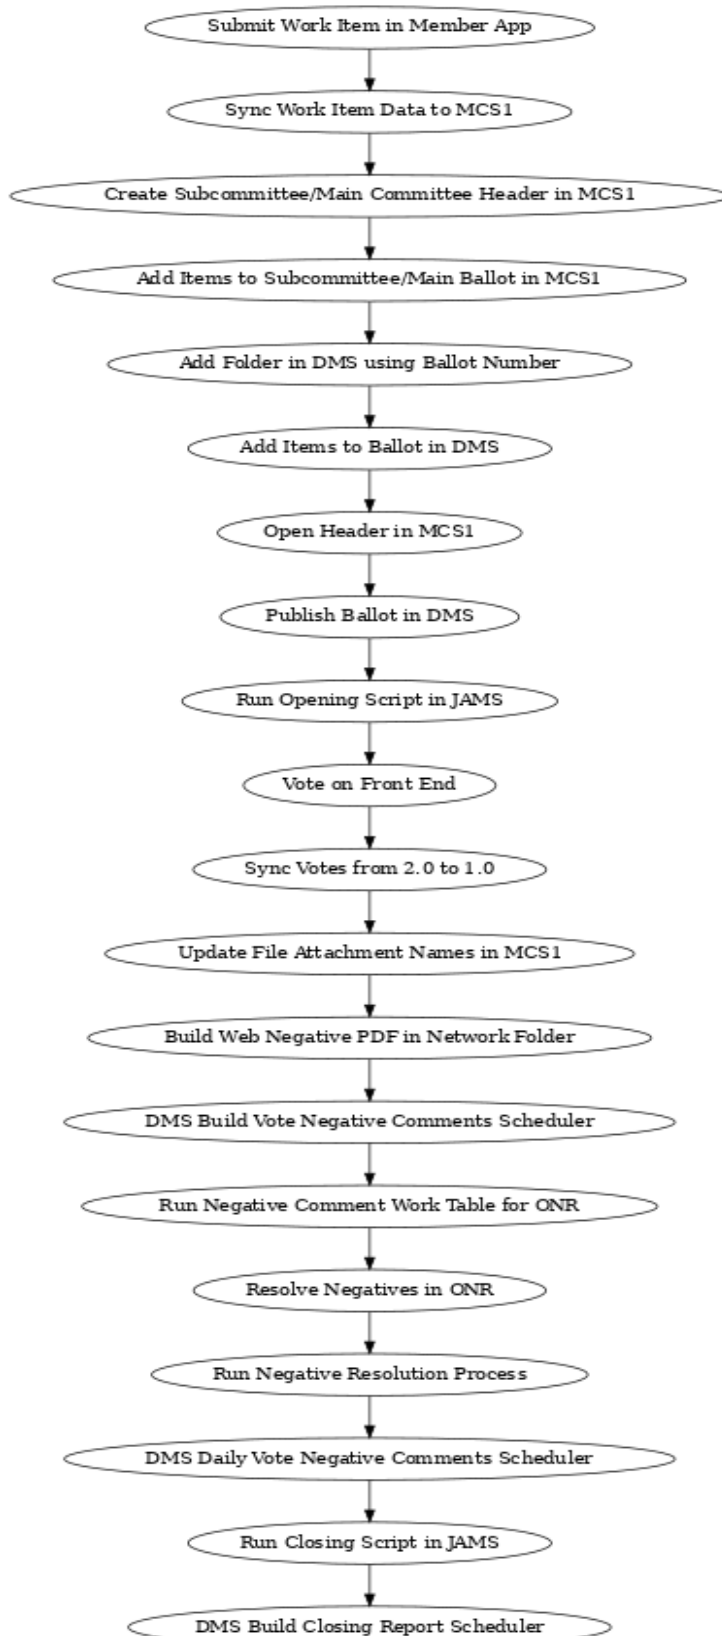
Submit Work Item in Member App

Sync Work Item Data to MCS1

Create Subcommittee/Main Committee Header in MCS1

Add Items to Subcommittee/Main Ballot in MCS1

Add Folder in DMS using Ballot Number

Add Items to Ballot in DMS

Open Header in MCS1

Publish Ballot in DMS

Run Opening Script in JAMS

Vote on Front End

Sync Votes from 2.0 to 1.0

Update File Attachment Names in MCS1

Build Web Negative PDF in Network Folder

DMS Build Vote Negative Comments Scheduler

Run Negative Comment Work Table for ONR

Resolve Negatives in ONR

Run Negative Resolution Process

DMS Daily Vote Negative Comments Scheduler

Run Closing Script in JAMS

DMS Build Closing Report Scheduler